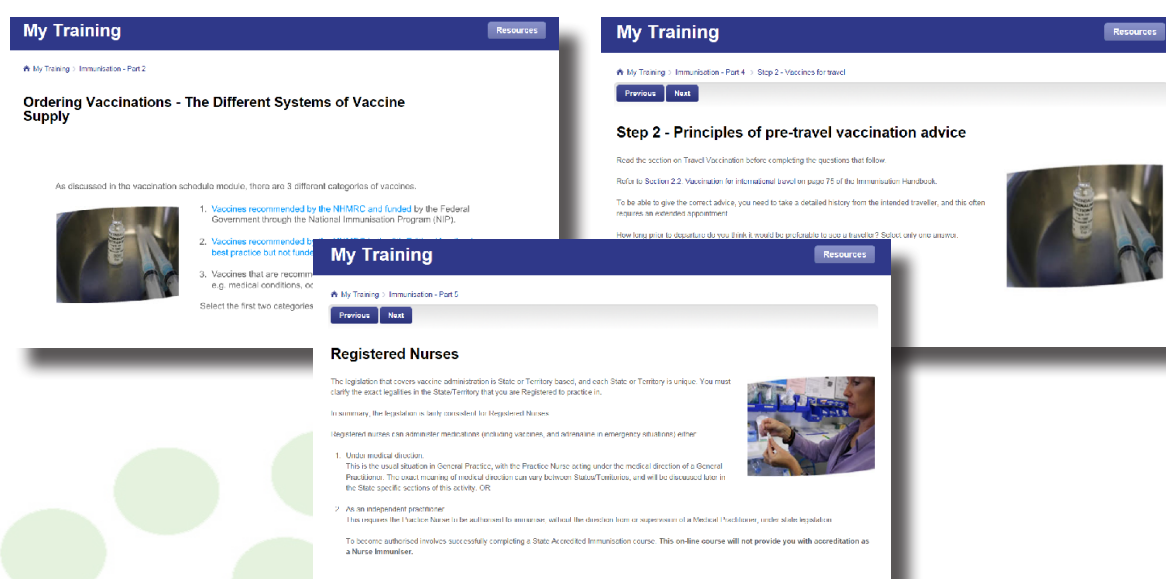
My Training

Resources

My Training > Immunisation - Part 2

Ordering Vaccinations - The Different Systems of Vaccine Supply

As discussed in the vaccination schedule module, there are 3 different categories of vaccines.

1. Vaccines recommended by the NHMRC and funded by the Federal Government through the National Immunisation Program (NIP).

2. Vaccines recommended b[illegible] best practice but not funde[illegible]

3. Vaccines that are recomm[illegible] e.g. medical conditions, oc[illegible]

Select the first two categories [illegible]

My Training

Resources

My Training > Immunisation - Part 4 > Step 2 - Vaccines for travel

Previous Next

Step 2 - Principles of pre-travel vaccination advice

Read the section on Travel Vaccination before completing the questions that follow.

Refer to Section 2.2 Vaccination for international travel on page 75 of the Immunisation Handbook.

To be able to give the correct advice, you need to take a detailed history from the intended traveller, and this often requires an extended appointment.

How long prior to departure do you think it would be preferable to see a traveller? Select only one answer.

My Training

Resources

My Training > Immunisation - Part 5

Previous Next

Registered Nurses

The legislation that covers vaccine administration is State or Territory based, and each State or Territory is unique. You must clarify the exact legalities in the State/Territory that you are Registered to practice in.

In summary, the legislation is fairly consistent for Registered Nurses.

Registered nurses can administer medications (including vaccines, and adrenaline in emergency situations) either:

1. Under medical direction.
This is the usual situation in General Practice, with the Practice Nurse acting under the medical direction of a General Practitioner. The exact meaning of medical direction can vary between States/Territories, and will be discussed later in the State specific sections of this activity. OR

2. As an independent practitioner
This requires the Practice Nurse to be authorised to immunise, without the direction from or supervision of a Medical Practitioner, under state legislation.

To become authorised involves successfully completing a State Accredited Immunisation course. This on-line course will not provide you with accreditation as a Nurse Immuniser.